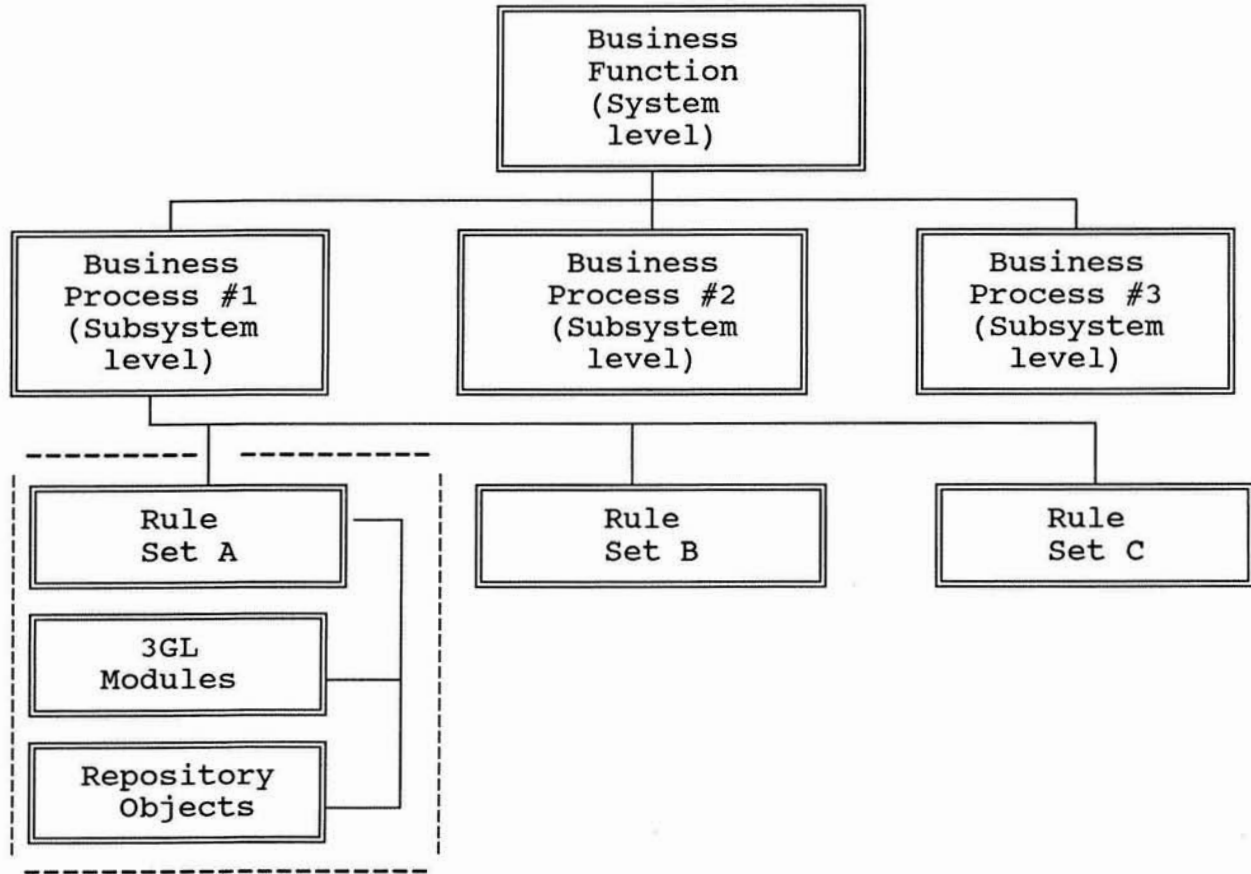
Business Function (System level)

Business Process #1 (Subsystem level)

Business Process #2 (Subsystem level)

Business Process #3 (Subsystem level)

Rule Set A

3GL Modules

Repository Objects

Rule Set B

Rule Set C